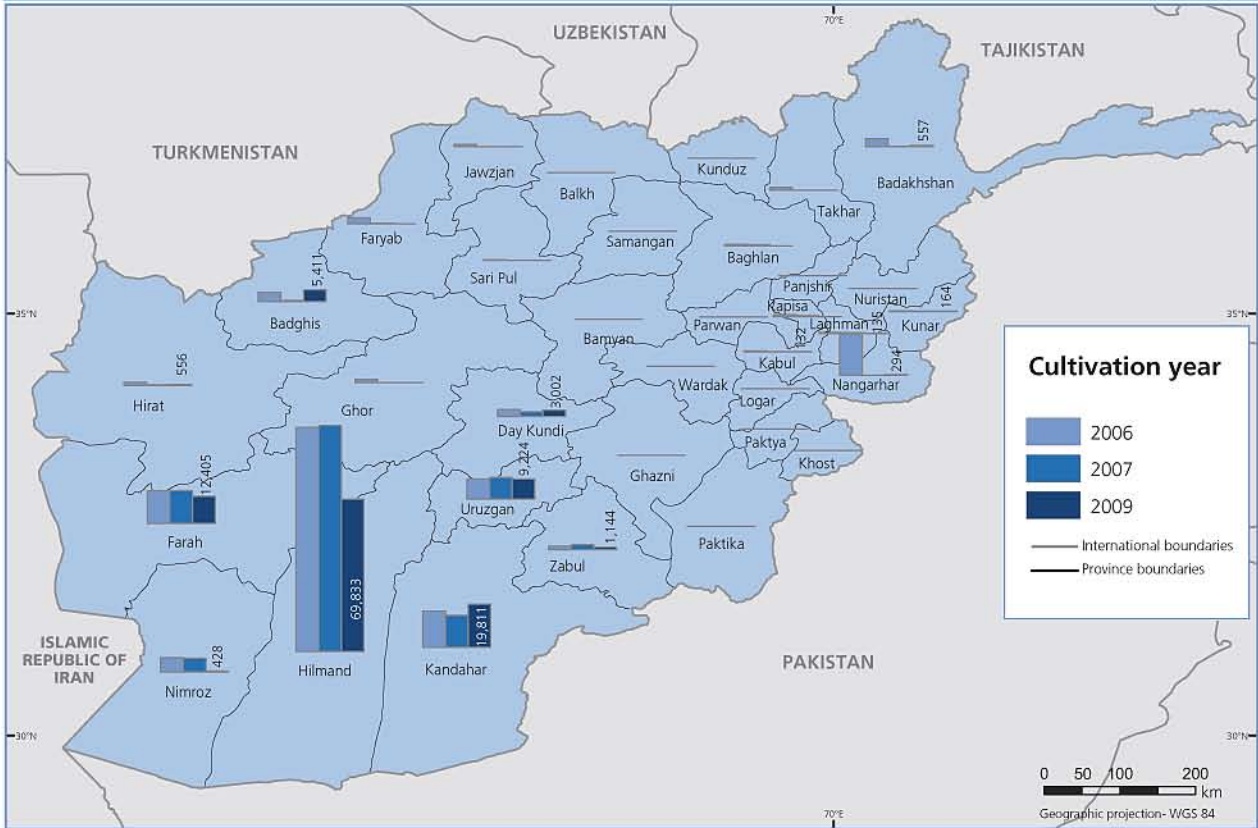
UZBEKISTAN
70°E
TAJIKISTAN
TURKMENISTAN
Jawzjan
Kunduz
557
Balkh
Badakhshan
Takhar
Faryab
Samangan
Baghlan
5,411
Sari Pul
Panjshir
Nuristan
164
35°N
Badghis
Kapisa
Laghman
135
Kunar
35°N
Parwan
132
Bamyan
Kabul
294
556
Nangarhar
Cultivation year
Wardak
3,002
Hirat
Logar
Ghor
Day Kundi
Paktya
2006
12,405
Khost
9,224
2007
Ghazni
Uruzgan
Farah
2009
1,144
International boundaries
Paktika
Zabul
Province boundaries
69,833
19,811
ISLAMIC REPUBLIC OF IRAN
428
PAKISTAN
Nimroz
Hilmand
Kandahar
30°N
30°N
0 50 100 200
km
70°E
Geographic projection- WGS 84